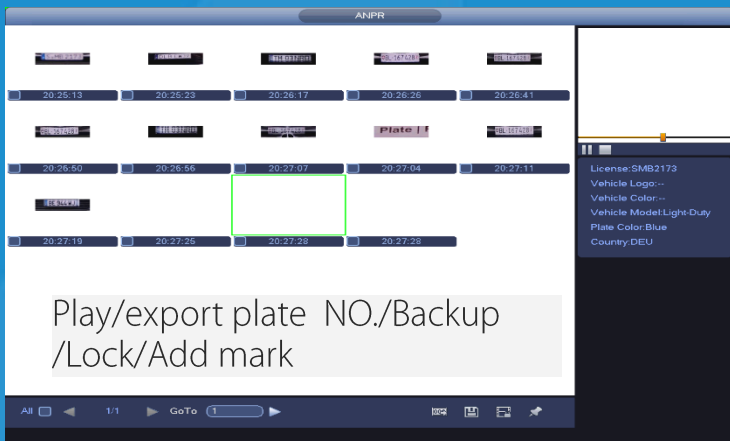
ANPR

20:25:13 20:25:23 20:26:17 20:26:26 20:26:41

Plate |

20:26:50 20:26:56 20:27:07 20:27:04 20:27:11

20:27:19 20:27:25 20:27:28 20:27:28

Play/export plate NO./Backup /Lock/Add mark

License:SMB2173
Vehicle Logo:--
Vehicle Color:--
Vehicle Model:Light-Duty
Plate Color:Blue
Country:DEU

All 1/1 GoTo 1